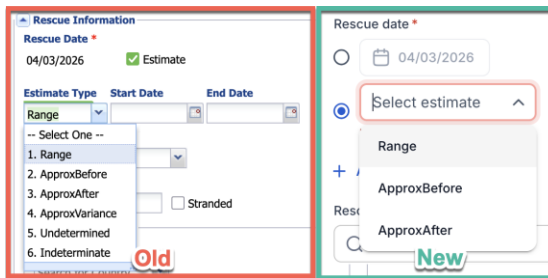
Rescue Information
Rescue Date *
04/03/2026
Estimate
Estimate Type
Start Date
End Date
Range
-- Select One --
1. Range
2. ApproxBefore
3. ApproxAfter
4. ApproxVariance
5. Undetermined
6. Indeterminate
Stranded
Old

Rescue date *
04/03/2026
Select estimate
Range
ApproxBefore
ApproxAfter
+ A
Resc
New